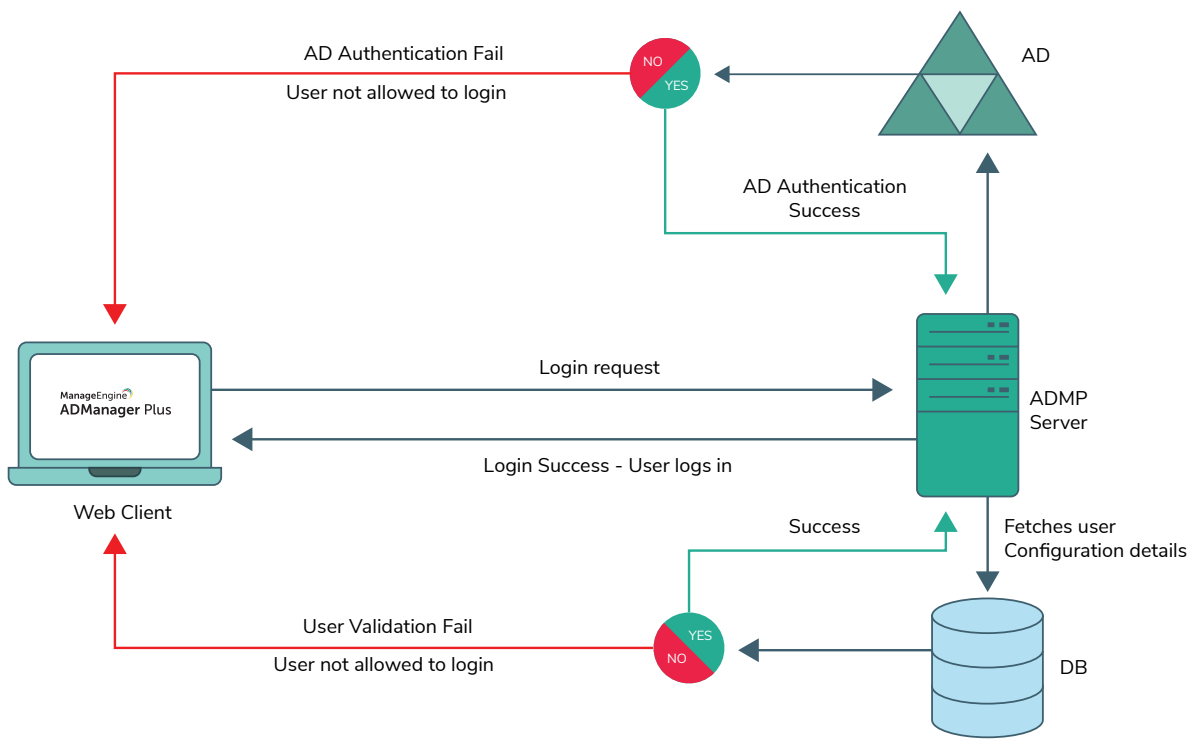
AD Authentication Fail

User not allowed to login

NO

YES

AD

AD Authentication Success

ManageEngine
ADManager Plus

Login request

ADMP Server

Login Success - User logs in

Web Client

Success

Fetches user Configuration details

User Validation Fail

YES

NO

User not allowed to login

DB